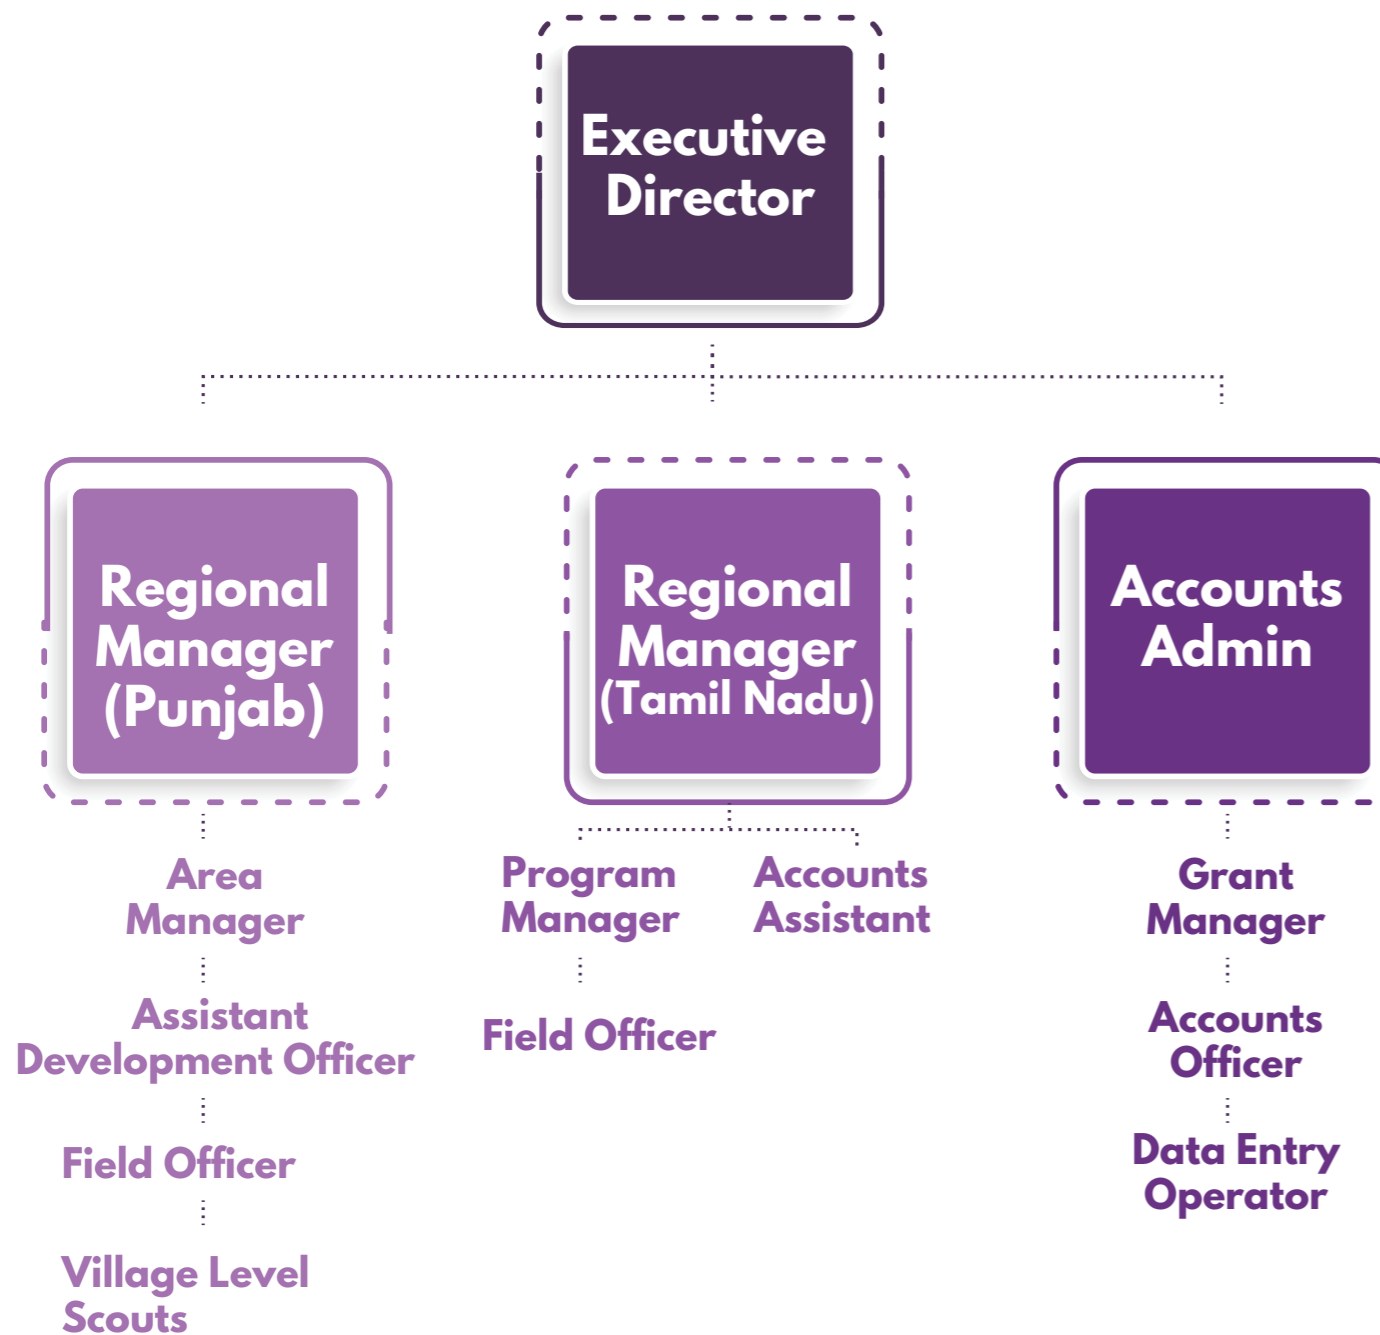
Executive Director

Regional Manager (Punjab)

Regional Manager (Tamil Nadu)

Accounts Admin

Area Manager

Assistant Development Officer

Field Officer

Village Level Scouts

Program Manager

Field Officer

Accounts Assistant

Grant Manager

Accounts Officer

Data Entry Operator